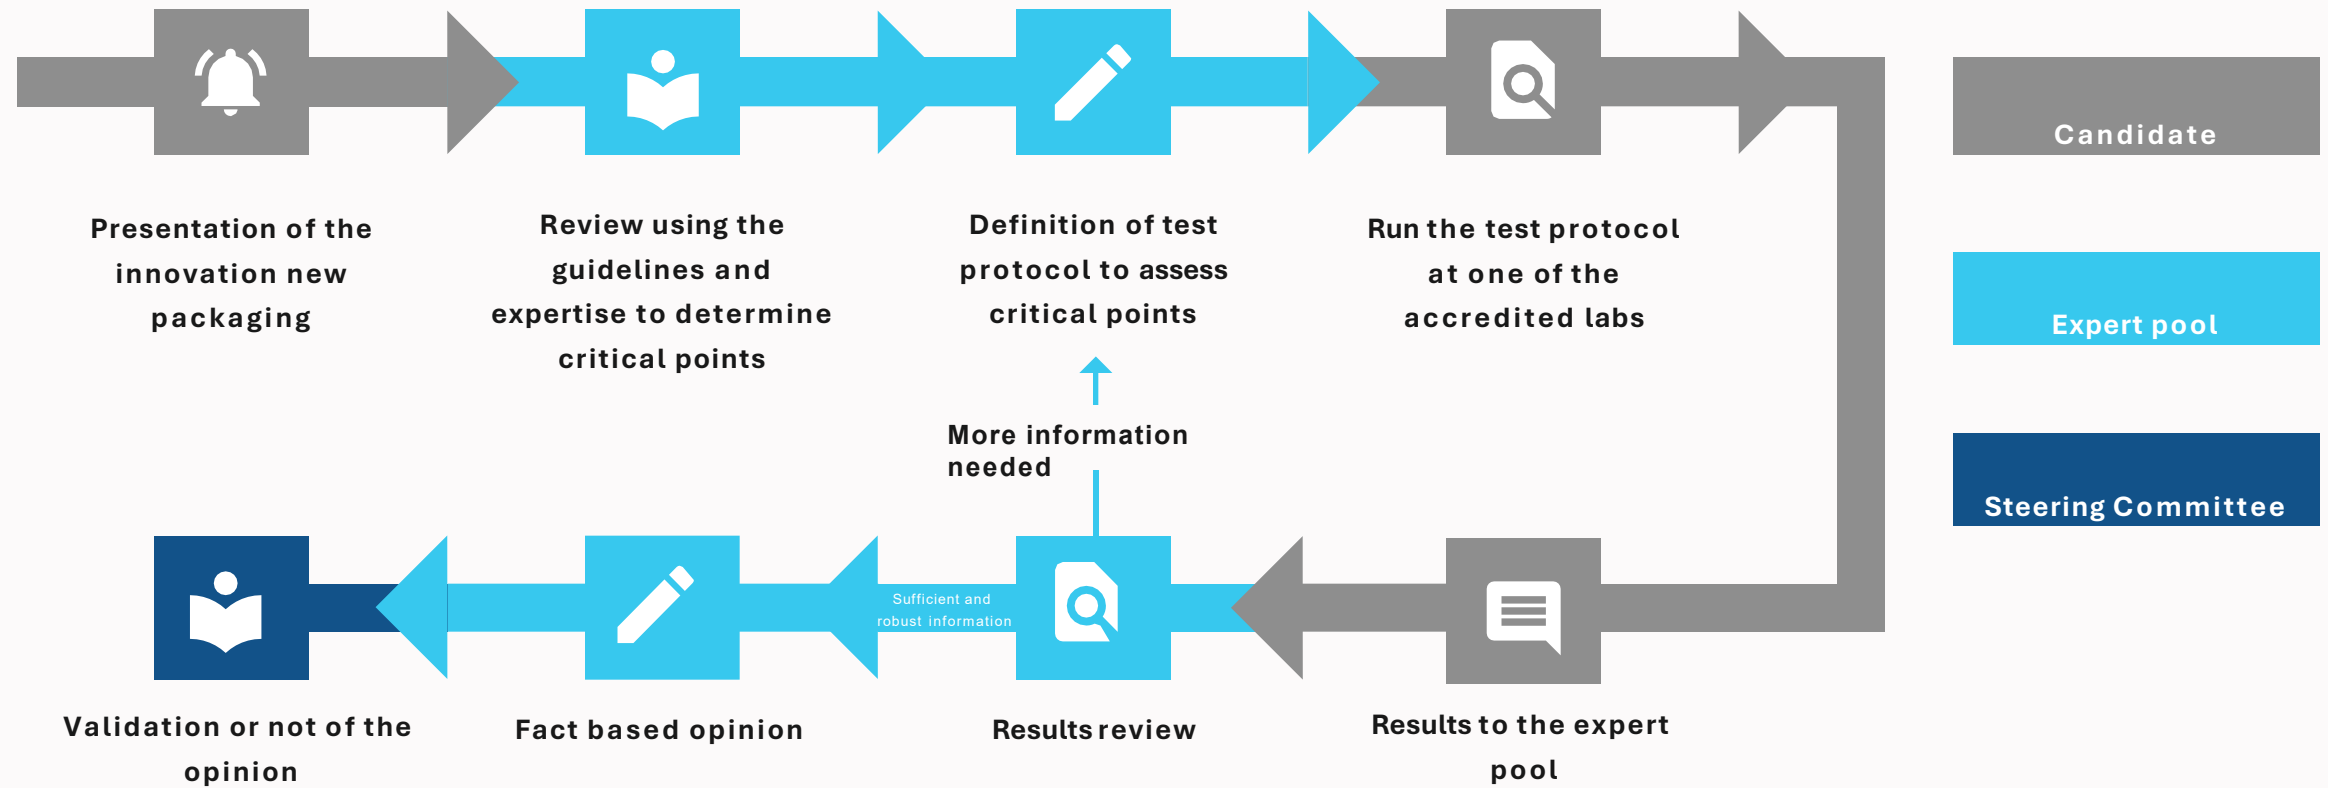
Presentation of the innovation new packaging

Review using the guidelines and expertise to determine critical points

Definition of test protocol to assess critical points

Run the test protocol at one of the accredited labs

Candidate

Expert pool

Steering Committee

More information needed

Sufficient and robust information

Validation or not of the opinion

Fact based opinion

Results review

Results to the expert pool